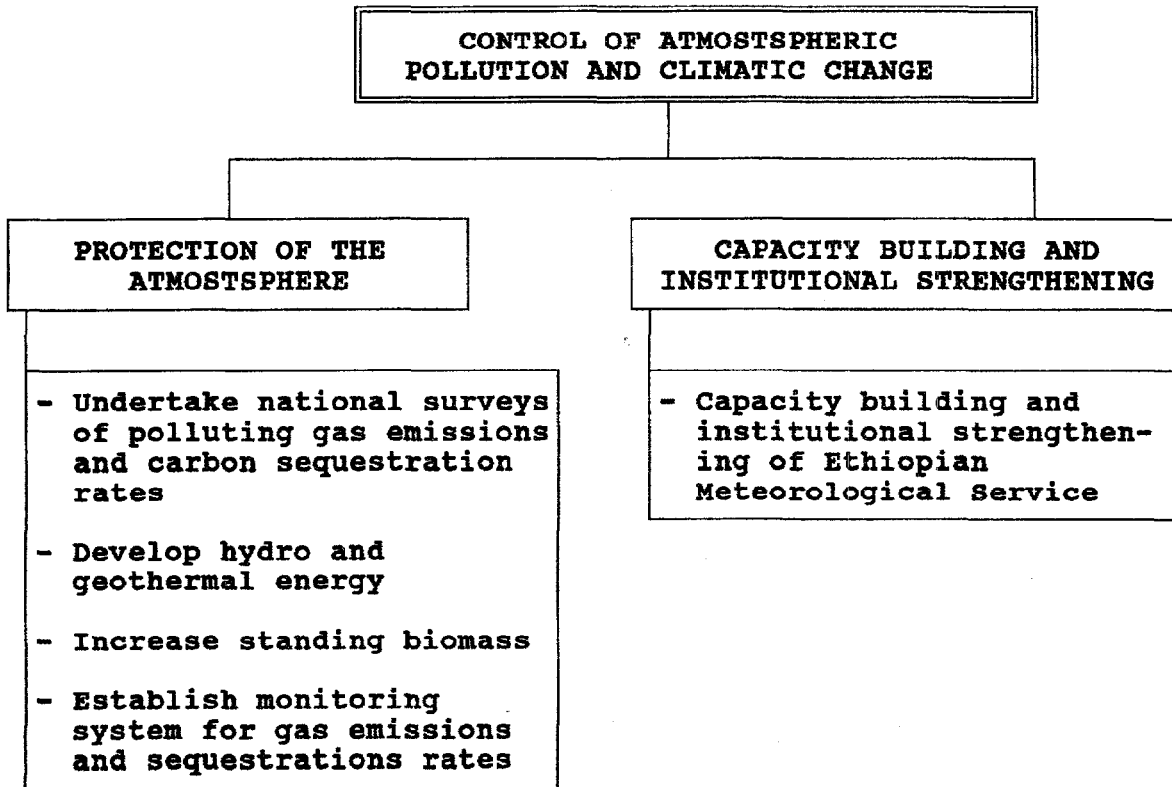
CONTROL OF ATMOSTSPHERIC POLLUTION AND CLIMATIC CHANGE

PROTECTION OF THE ATMOSTSPHERE

- Undertake national surveys of polluting gas emissions and carbon sequestration rates

- Develop hydro and geothermal energy

- Increase standing biomass

- Establish monitoring system for gas emissions and sequestrations rates

CAPACITY BUILDING AND INSTITUTIONAL STRENGTHENING

- Capacity building and institutional strengthening of Ethiopian Meteorological Service